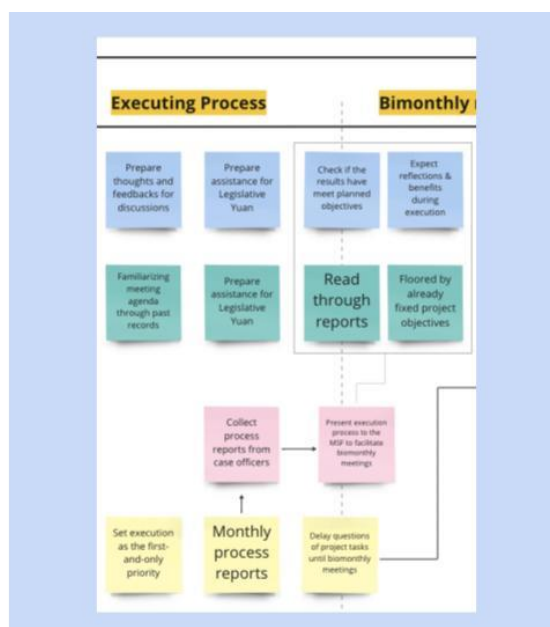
Executing Process

Bimonthly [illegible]

Prepare thoughts and feedbacks for discussions

Prepare assistance for Legislative Yuan

Check if the results have meet planned objectives

Expect reflections & benefits during execution

Familiarizing meeting agenda through past records

Prepare assistance for Legislative Yuan

Read through reports

Floored by already fixed project objectives

Collect process reports from case officers

Present execution process to the MSF to facilitate biomonthly meetings

Set execution as the first-and-only priority

Monthly process reports

Delay questions of project tasks until biomonthly meetings